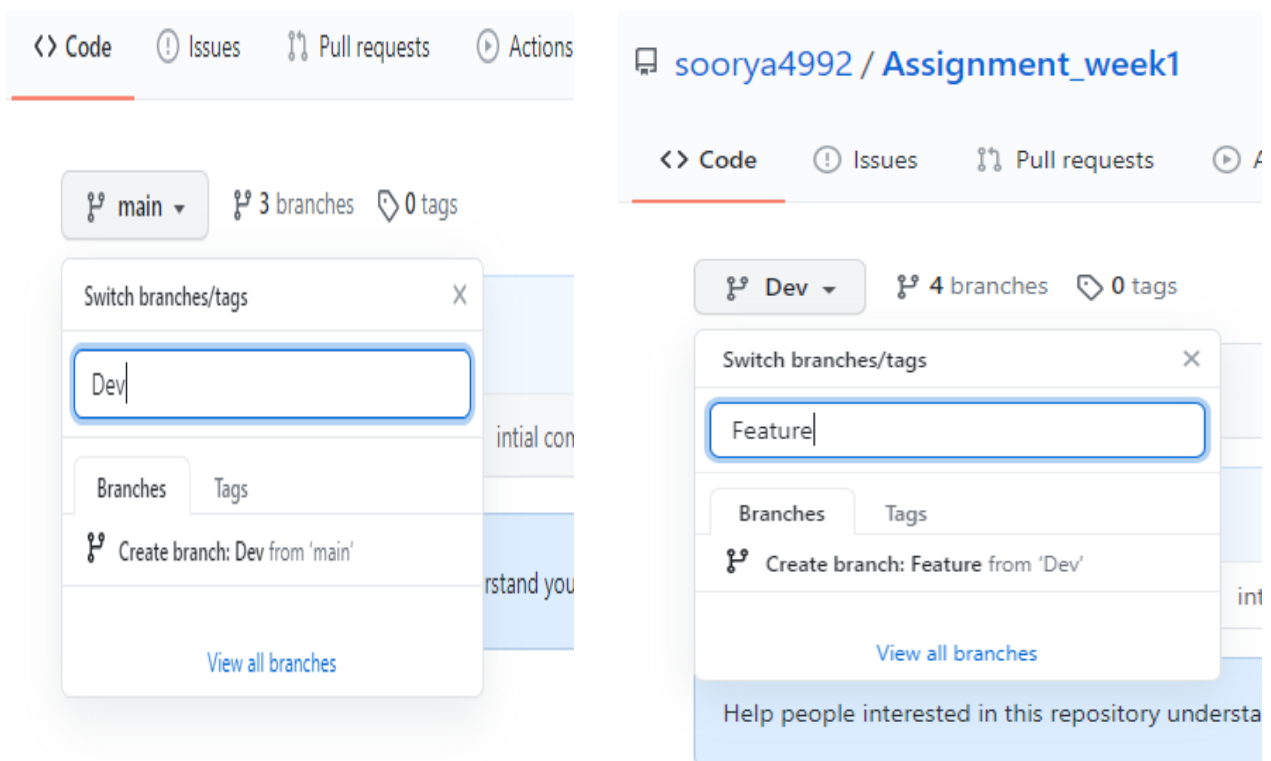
<> Code Issues Pull requests Actions

main 3 branches 0 tags

Switch branches/tags X

Dev

intial com

Branches Tags

Create branch: Dev from 'main'

rstand you

View all branches

soorya4992 / Assignment_week1

<> Code Issues Pull requests A

Dev 4 branches 0 tags

Switch branches/tags ×

Feature

Branches Tags

Create branch: Feature from 'Dev'

int

View all branches

Help people interested in this repository understa